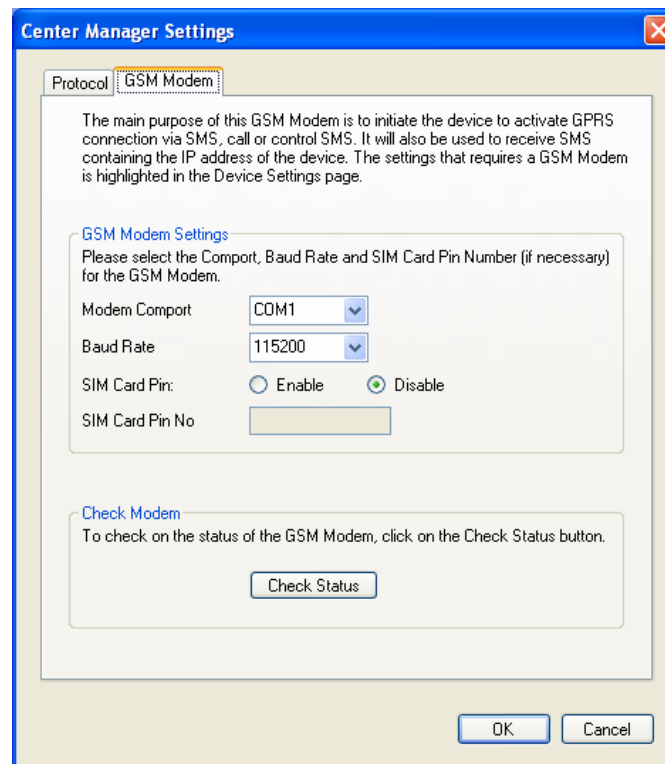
Center Manager Settings

Protocol | GSM Modem

The main purpose of this GSM Modem is to initiate the device to activate GPRS connection via SMS, call or control SMS. It will also be used to receive SMS containing the IP address of the device. The settings that requires a GSM Modem is highlighted in the Device Settings page.

GSM Modem Settings
Please select the Comport, Baud Rate and SIM Card Pin Number (if necessary) for the GSM Modem.

Modem Comport COM1
Baud Rate 115200
SIM Card Pin: Enable Disable
SIM Card Pin No

Check Modem
To check on the status of the GSM Modem, click on the Check Status button.

Check Status

OK Cancel